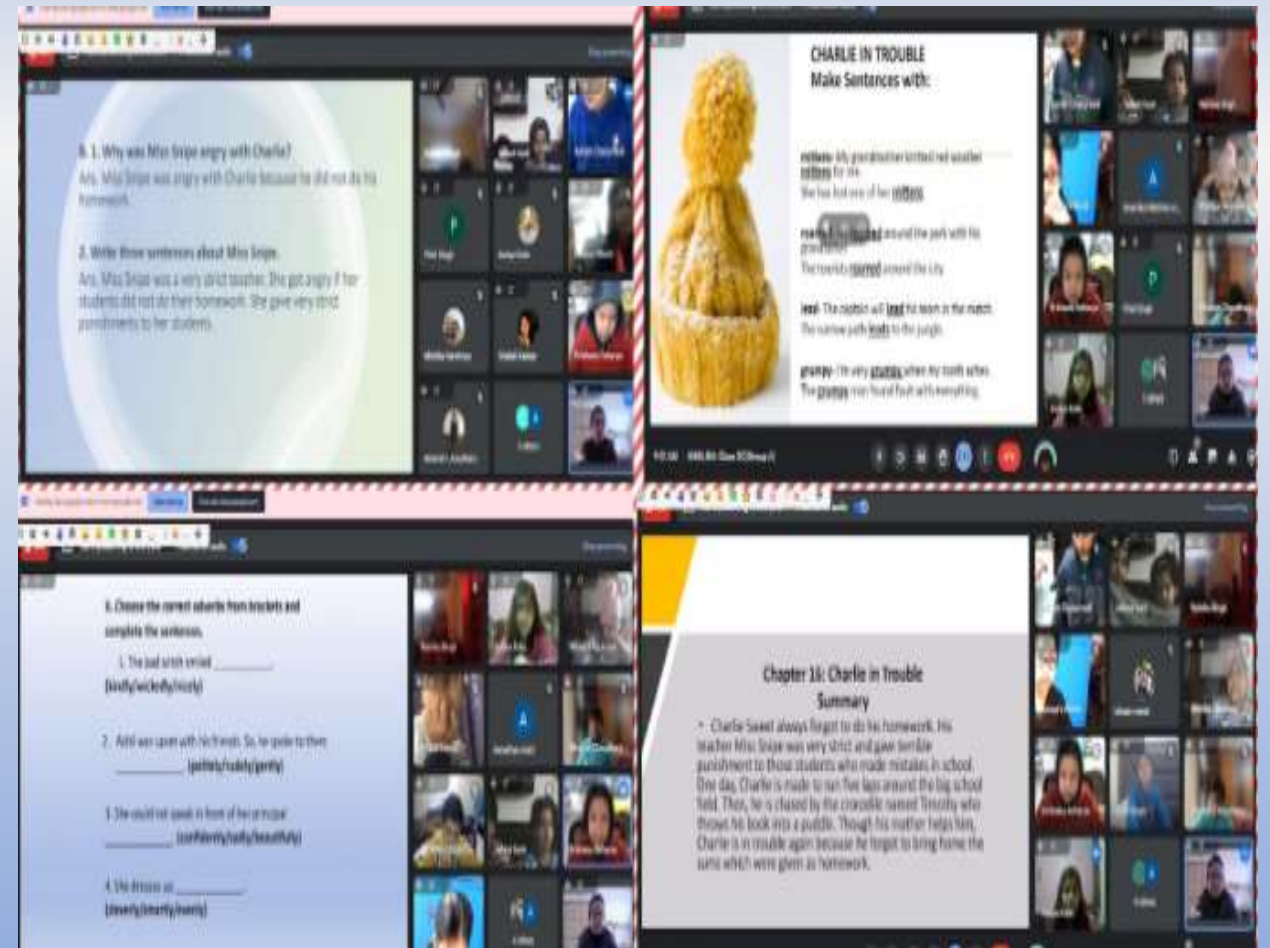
B. 1. Why was Miss Snipe angry with Charlie?
Ans. Miss Snipe was angry with Charlie because he did not do his homework.

2. Write three sentences about Miss Snipe.
Ans. Miss Snipe was a very strict teacher. She got angry if her students did not do their homework. She gave very strict punishments to her students.

CHARLIE IN TROUBLE
Make Sentences with:

mittens- My grandmother knitted red woollen mittens for me.
She has lost one of her mittens.

roamed- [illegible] roamed around the park with his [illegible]
The tourists roamed around the city.

lead- The captain will lead his team in the match.
The narrow path leads to the jungle.

grumpy- I'm very grumpy when my tooth aches.
The grumpy man found fault with everything.

6. Choose the correct adverbs from brackets and complete the sentences.
1. The bad witch smiled ____________ (kindly/wickedly/nicely)

2. Akhil was upset with his friends. So, he spoke to them ____________ (politely/rudely/gently)

3. She could not speak in front of her principal ____________ (confidently/sadly/beautifully)

4. She dresses up ____________ (cleverly/smartly/evenly)

Chapter 16: Charlie in Trouble
Summary
• Charlie Sweet always forgot to do his homework. His teacher Miss Snipe was very strict and gave terrible punishment to those students who made mistakes in school. One day, Charlie is made to run five laps around the big school field. Then, he is chased by the crocodile named Timothy who throws his book into a puddle. Though his mother helps him, Charlie is in trouble again because he forgot to bring home the sums which were given as homework.